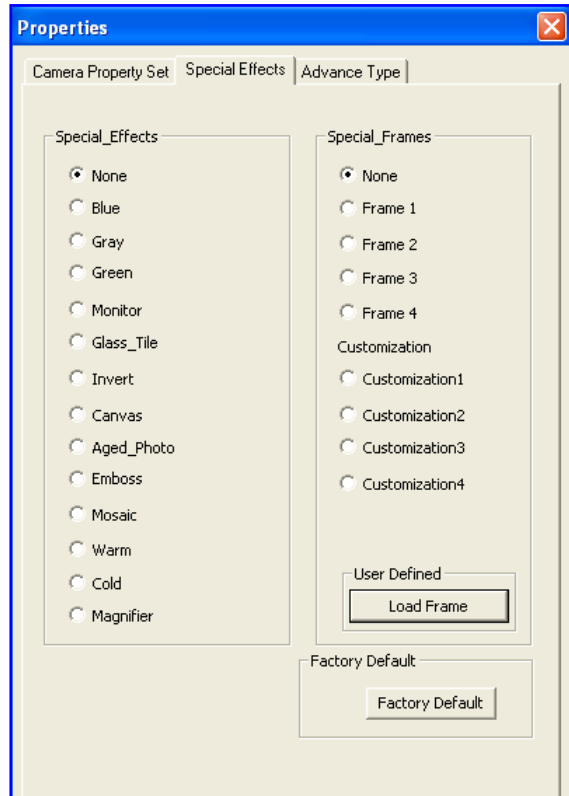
Properties

Camera Property Set | Special Effects | Advance Type

Special_Effects
None
Blue
Gray
Green
Monitor
Glass_Tile
Invert
Canvas
Aged_Photo
Emboss
Mosaic
Warm
Cold
Magnifier

Special_Frames
None
Frame 1
Frame 2
Frame 3
Frame 4
Customization
Customization1
Customization2
Customization3
Customization4

User Defined
Load Frame

Factory Default
Factory Default